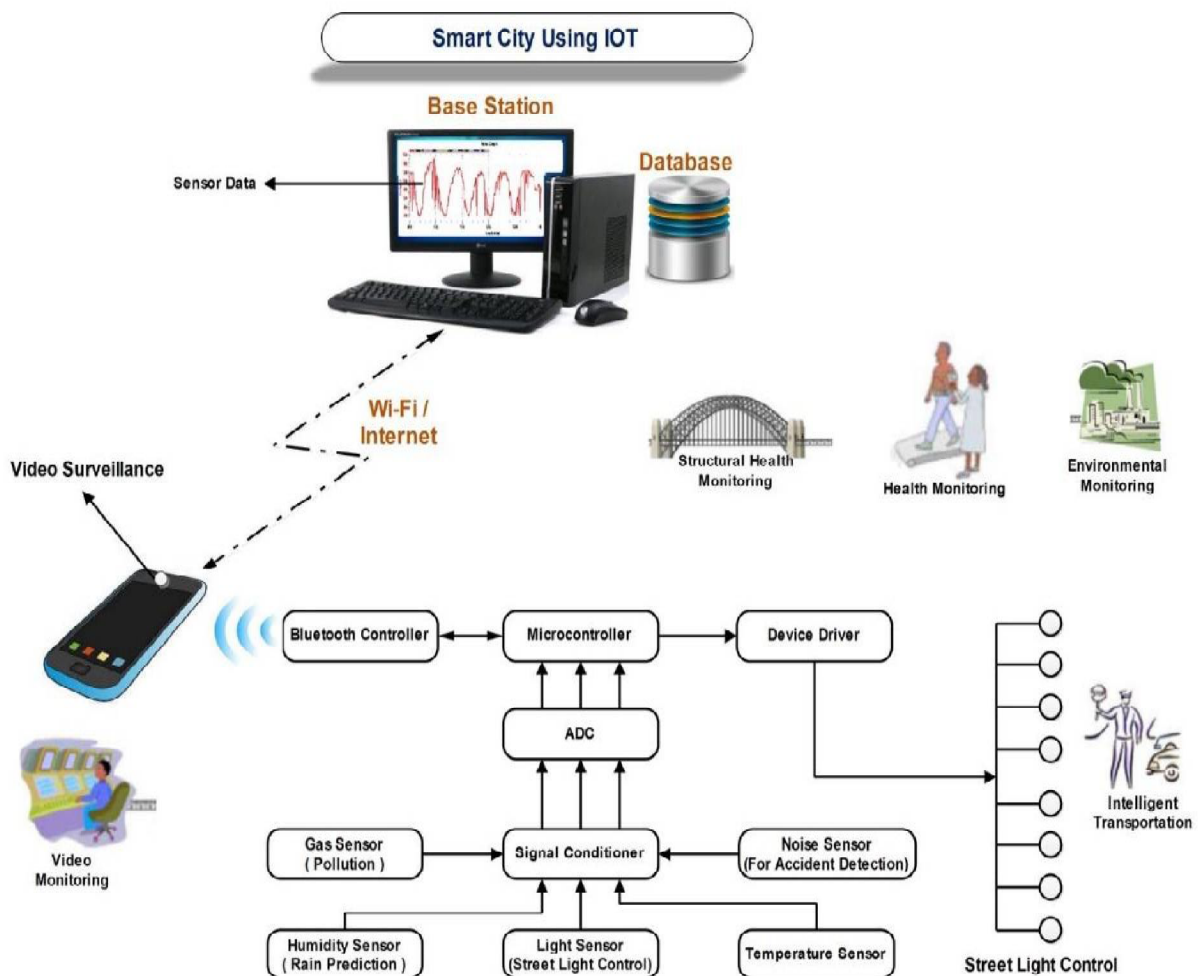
Smart City Using IOT

Base Station

Database

Sensor Data

Wi-Fi / Internet

Video Surveillance

Structural Health Monitoring

Health Monitoring

Environmental Monitoring

Bluetooth Controller

Microcontroller

Device Driver

ADC

Video Monitoring

Gas Sensor ( Pollution )

Signal Conditioner

Noise Sensor (For Accident Detection)

Intelligent Transportation

Humidity Sensor ( Rain Prediction )

Light Sensor (Street Light Control)

Temperature Sensor

Street Light Control